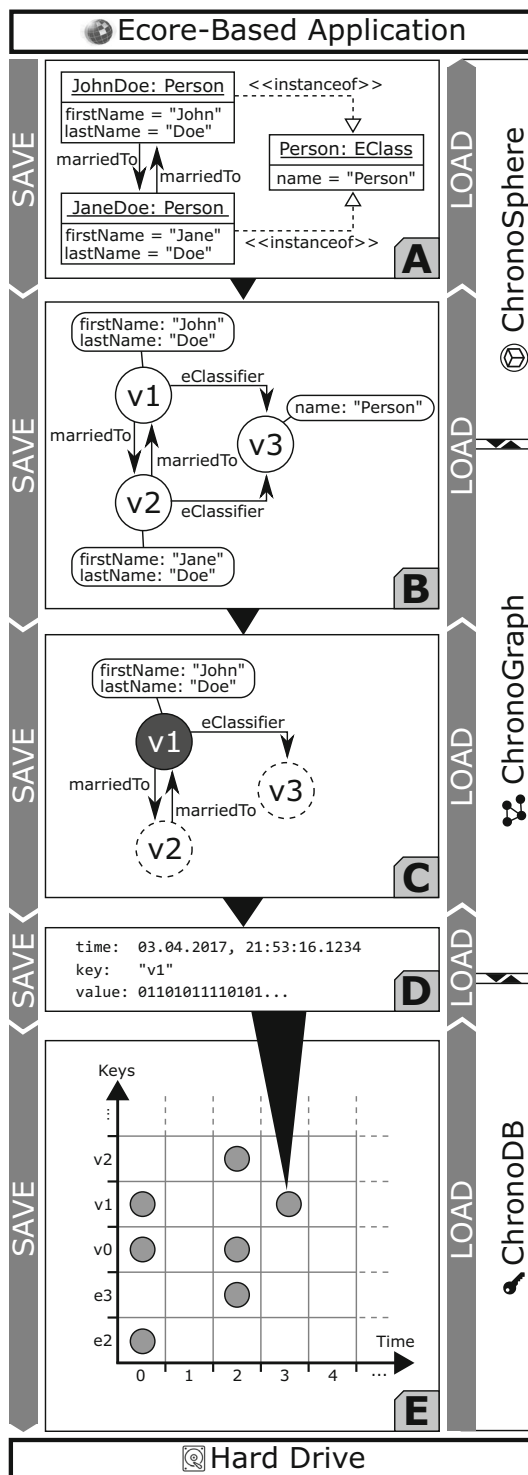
Ecore-Based Application

SAVE

JohnDoe: Person
firstName = "John"
lastName = "Doe"

<<instanceof>>

Person: EClass
name = "Person"

marriedTo
marriedTo

JaneDoe: Person
firstName = "Jane"
lastName = "Doe"

<<instanceof>>

A

LOAD

ChronoSphere

SAVE

firstName: "John"
lastName: "Doe"

v1
eClassifier
name: "Person"
marriedTo
v3
marriedTo
v2
eClassifier

firstName: "Jane"
lastName: "Doe"

B

LOAD

SAVE

firstName: "John"
lastName: "Doe"

v1
eClassifier
marriedTo
marriedTo
v3
v2

C

LOAD

ChronoGraph

SAVE

time: 03.04.2017, 21:53:16.1234
key: "v1"
value: 01101011110101...

D

LOAD

SAVE

Keys
⋮
v2
v1
v0
e3
e2
Time
0 1 2 3 4 ...

E

LOAD

ChronoDB

Hard Drive